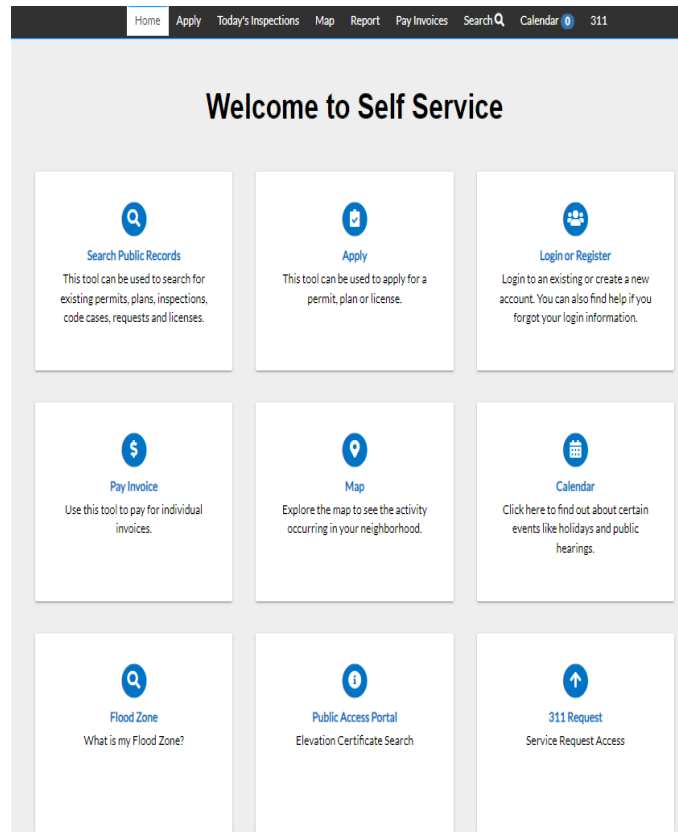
Home Apply Today's Inspections Map Report Pay Invoices Search Calendar 0 311

Welcome to Self Service

Search Public Records
This tool can be used to search for existing permits, plans, inspections, code cases, requests and licenses.

Apply
This tool can be used to apply for a permit, plan or license.

Login or Register
Login to an existing or create a new account. You can also find help if you forgot your login information.

$

Pay Invoice
Use this tool to pay for individual invoices.

Map
Explore the map to see the activity occurring in your neighborhood.

Calendar
Click here to find out about certain events like holidays and public hearings.

Flood Zone
What is my Flood Zone?

i

Public Access Portal
Elevation Certificate Search

311 Request
Service Request Access